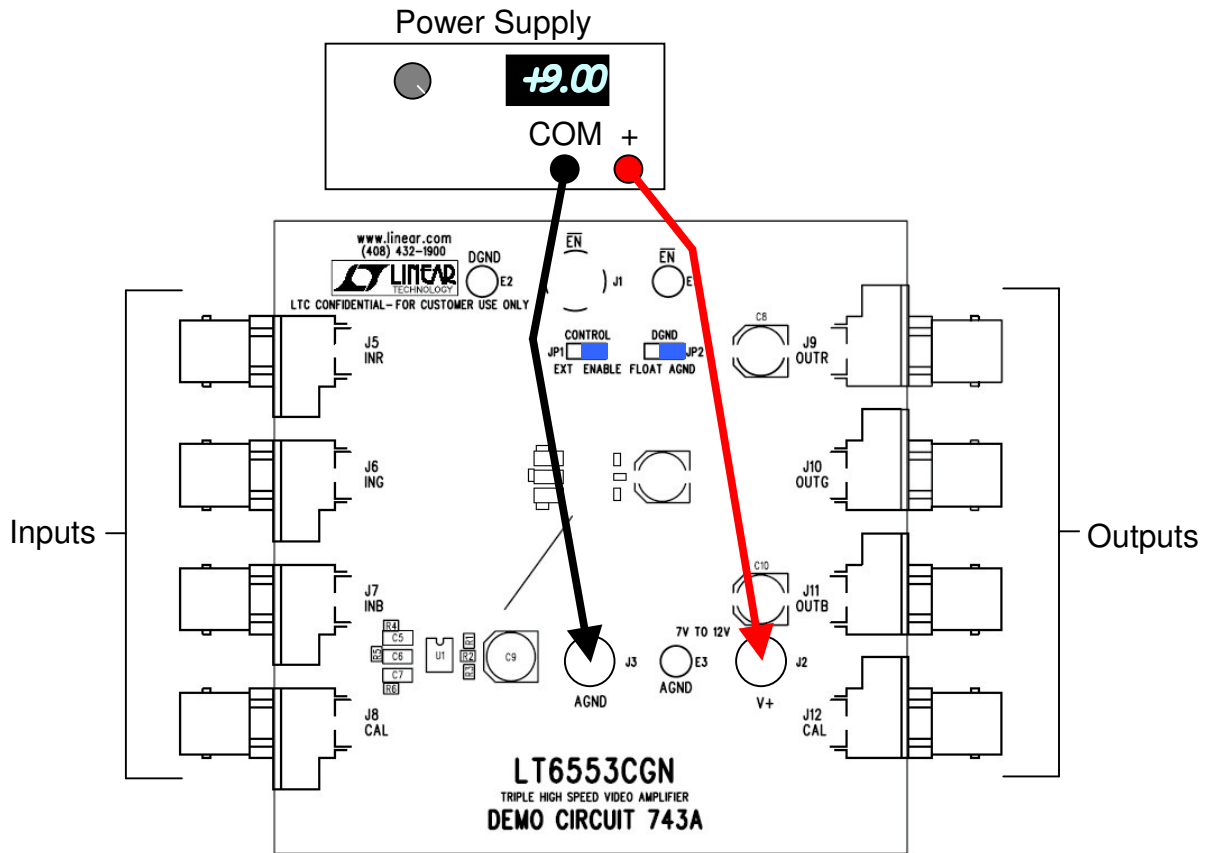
Power Supply

+9.00

COM +

www.linear.com
(408) 432-1900

LINEAR TECHNOLOGY

LTC CONFIDENTIAL–FOR CUSTOMER USE ONLY

DGND E2

$\overline{EN}$ J1

$\overline{EN}$ E

CONTROL
JP1
EXT ENABLE

DGND
JP2
FLOAT AGND

C8

J5 INR

J6 ING

J7 INB

J8 CAL

J9 OUTR

J10 OUTG

J11 OUTB

J12 CAL

C10

R4 C5 R5 C6 C7 R6 U1 R2 C9

J3 AGND

7V TO 12V

E3 AGND

J2 V+

Inputs

Outputs

LT6553CGN
TRIPLE HIGH SPEED VIDEO AMPLIFIER
DEMO CIRCUIT 743A